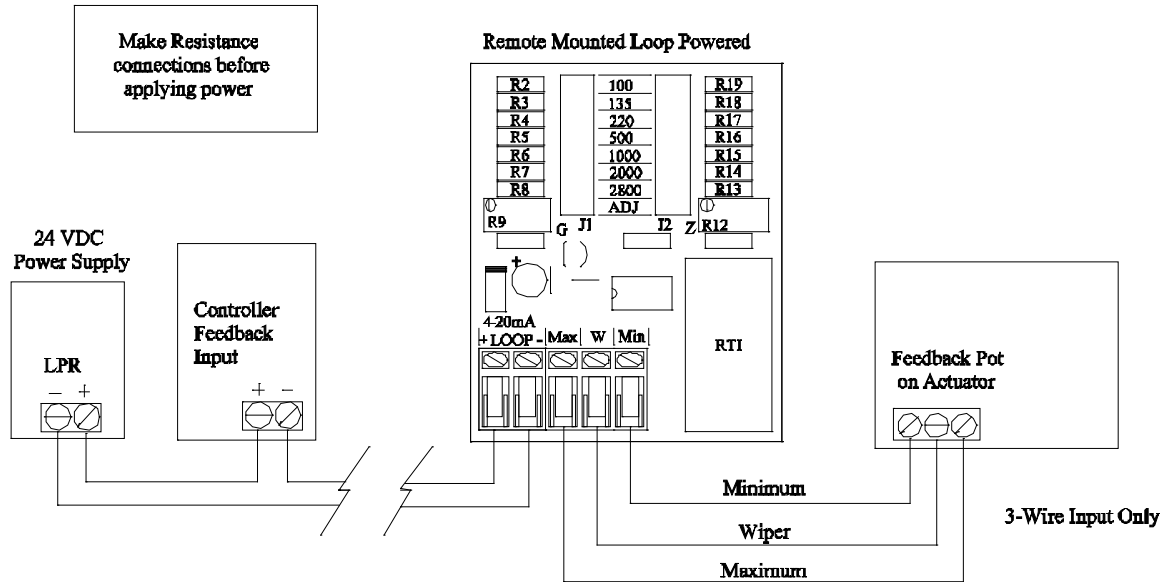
Make Resistance connections before applying power

Remote Mounted Loop Powered

R2
R3
R4
R5
R6
R7
R8
R9

100
135
220
500
1000
2000
2800
ADJ

R19
R18
R17
R16
R15
R14
R13
R12

G J1 J2 Z

24 VDC Power Supply

LPR
– +

Controller Feedback Input

+ –

4-20mA
+ LOOP - Max W Min

RTI

Feedback Pot on Actuator

Minimum

Wiper

Maximum

3-Wire Input Only